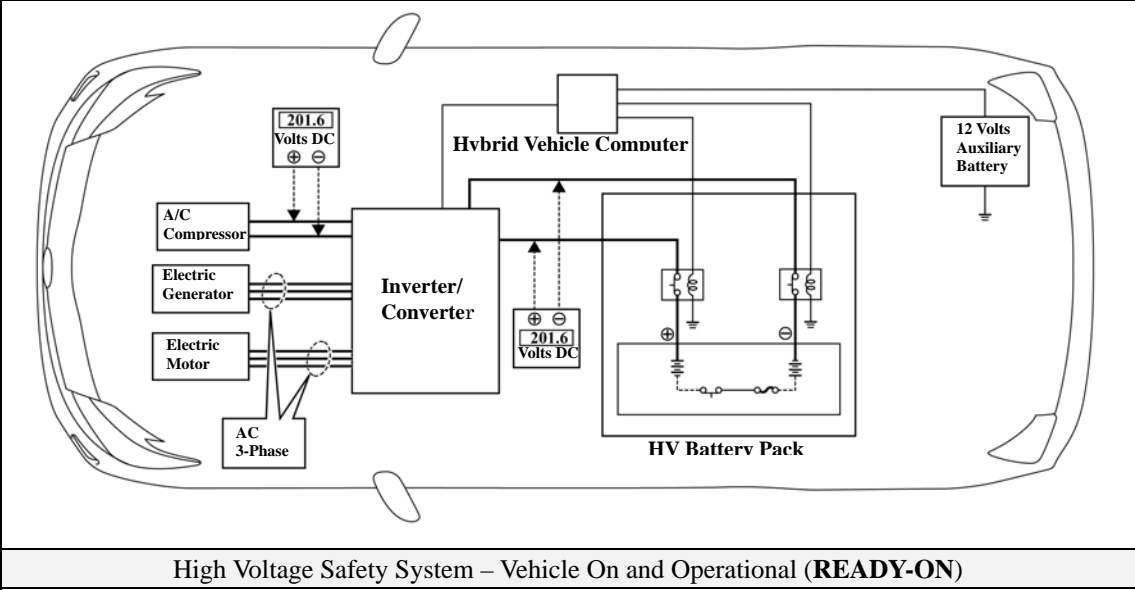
201.6
Volts DC
⊕ ⊖

Hybrid Vehicle Computer

12 Volts
Auxiliary
Battery

A/C
Compressor

Electric
Generator

Electric
Motor

Inverter/
Converter

⊕ ⊖
201.6
Volts DC

⊕

⊖

AC
3-Phase

HV Battery Pack

High Voltage Safety System – Vehicle On and Operational (**READY-ON**)